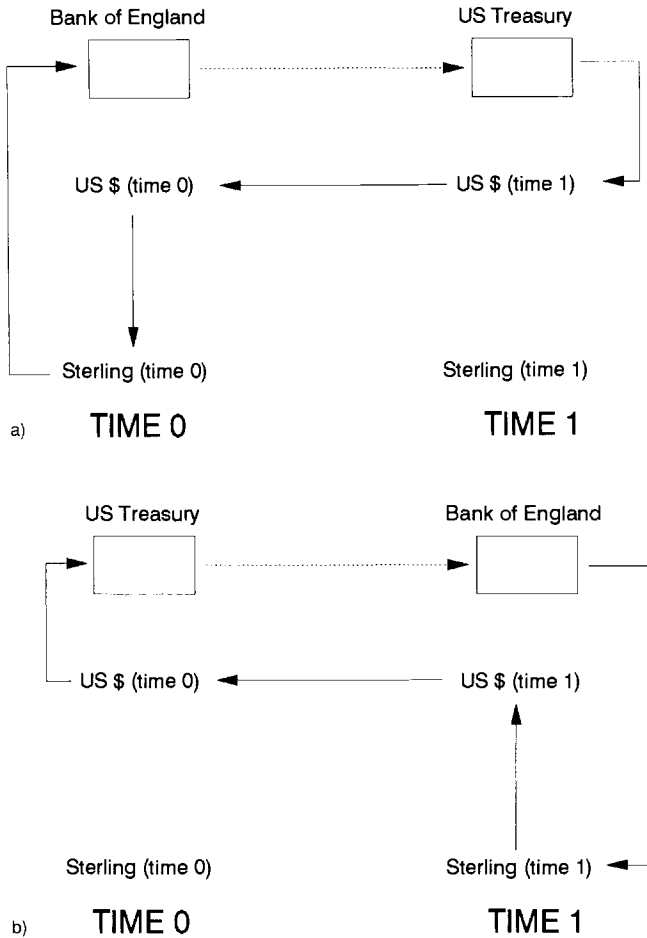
Bank of England

US Treasury

US \$ (time 0)

US \$ (time 1)

Sterling (time 0)

Sterling (time 1)

a)

TIME 0

TIME 1

US Treasury

Bank of England

US \$ (time 0)

US \$ (time 1)

Sterling (time 0)

Sterling (time 1)

b)

TIME 0

TIME 1